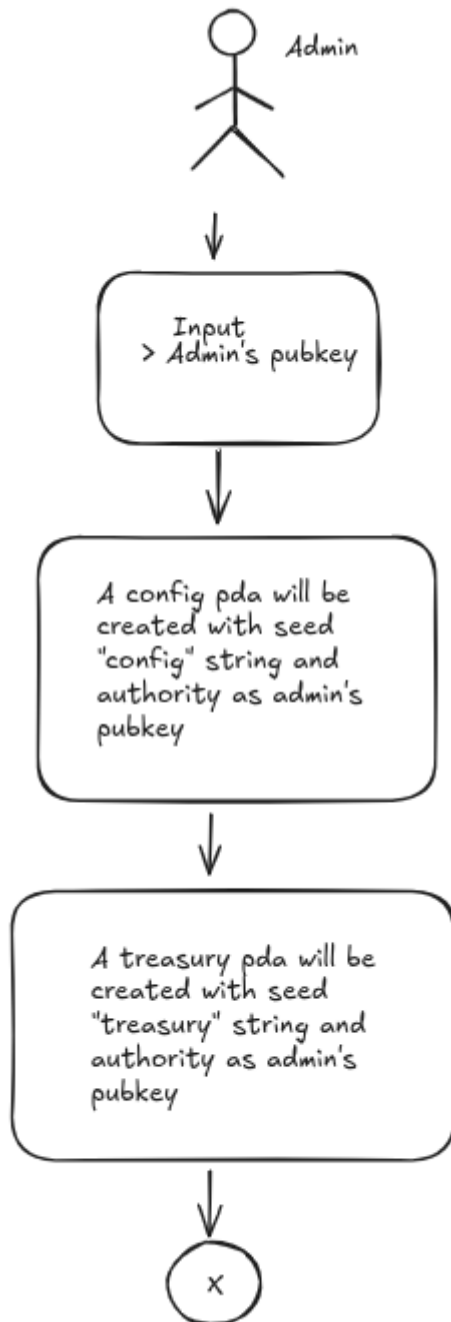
Admin

Input
> Admin's pubkey

A config pda will be created with seed "config" string and authority as admin's pubkey

A treasury pda will be created with seed "treasury" string and authority as admin's pubkey

x